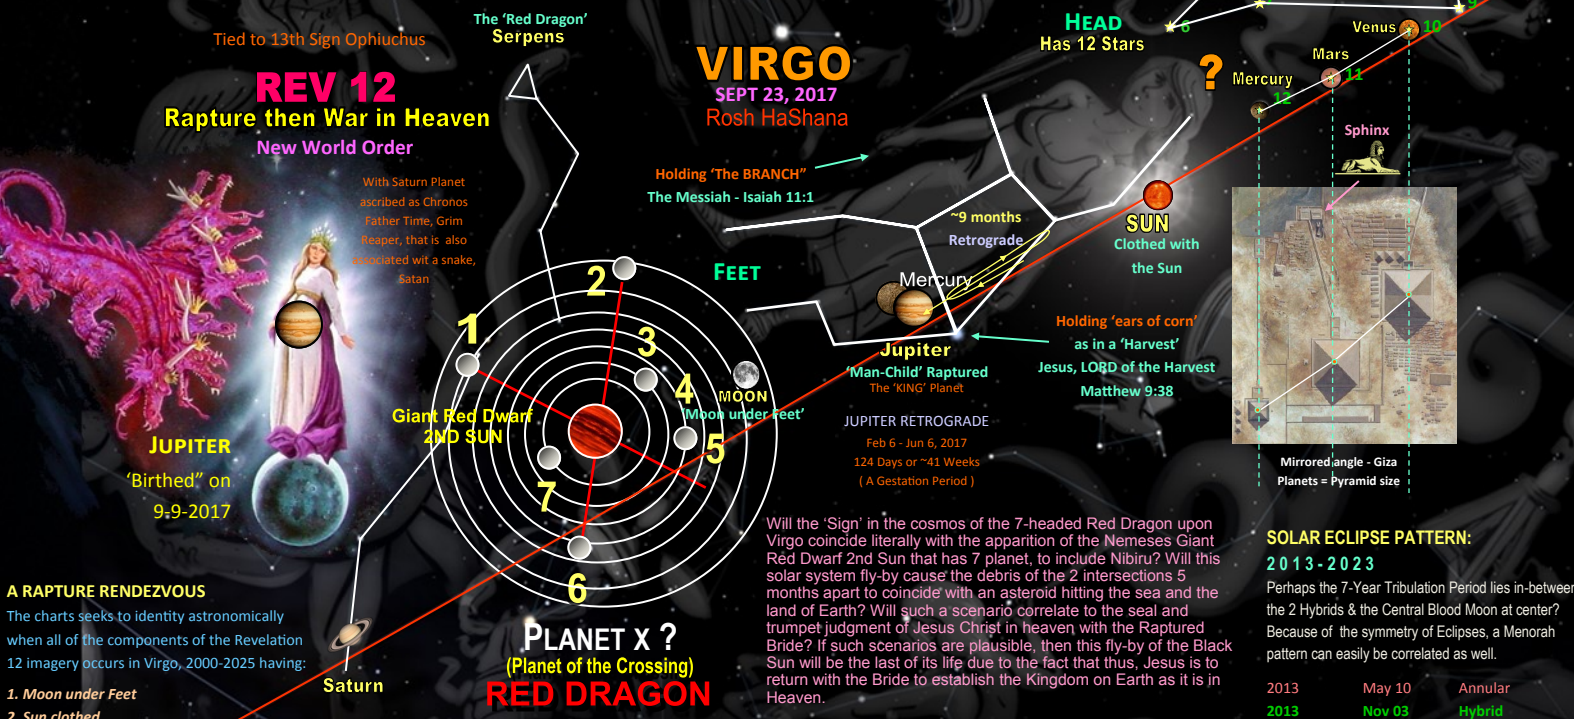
Tied to 13th Sign Ophiuchus

REV 12
Rapture then War in Heaven
New World Order

With Saturn Planet ascribed as Chronos Father Time, Grim Reaper, that is also associated wit a snake, Satan

JUPITER
'Birthed" on
9-9-2017

A RAPTURE RENDEZVOUS
The charts seeks to identity astronomically when all of the components of the Revelation 12 imagery occurs in Virgo, 2000-2025 having:

1. Moon under Feet
2. Sun clothed

The 'Red Dragon'
Serpens

Saturn

1
2
3
4
5
6
7

Giant Red Dwarf
2ND SUN

MOON
'Moon under feet'

PLANET X ?
(Planet of the Crossing)
RED DRAGON

VIRGO
SEPT 23, 2017
Rosh HaShana

Holding 'The BRANCH"
The Messiah - Isaiah 11:1

FEET

~9 months
Retrograde

Mercury

Jupiter
'Man-Child' Raptured
The 'KING' Planet

JUPITER RETROGRADE
Feb 6 - Jun 6, 2017
124 Days or ~41 Weeks
( A Gestation Period )

HEAD
Has 12 Stars

?
Mercury
12
Mars
11
Venus
10
9
8

SUN
Clothed with the Sun

Holding 'ears of corn'
as in a 'Harvest'
Jesus, LORD of the Harvest
Matthew 9:38

Sphinx

Mirrored angle - Giza
Planets = Pyramid size

Will the 'Sign' in the cosmos of the 7-headed Red Dragon upon Virgo coincide literally with the apparition of the Nemeses Giant Red Dwarf 2nd Sun that has 7 planet, to include Nibiru? Will this solar system fly-by cause the debris of the 2 intersections 5 months apart to coincide with an asteroid hitting the sea and the land of Earth? Will such a scenario correlate to the seal and trumpet judgment of Jesus Christ in heaven with the Raptured Bride? If such scenarios are plausible, then this fly-by of the Black Sun will be the last of its life due to the fact that thus, Jesus is to return with the Bride to establish the Kingdom on Earth as it is in Heaven.

SOLAR ECLIPSE PATTERN:
2013-2023
Perhaps the 7-Year Tribulation Period lies in-between the 2 Hybrids & the Central Blood Moon at center? Because of the symmetry of Eclipses, a Menorah pattern can easily be correlated as well.

2013 May 10 Annular
2013 Nov 03 Hybrid